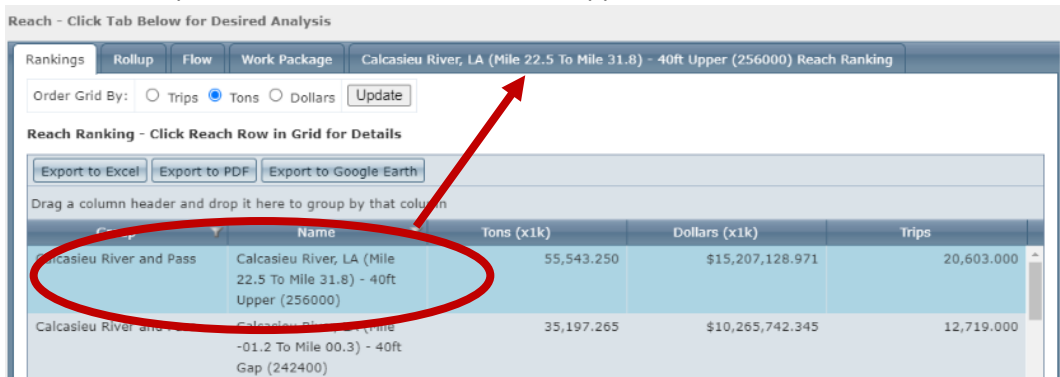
Reach - Click Tab Below for Desired Analysis

Rankings | Rollup | Flow | Work Package | Calcasieu River, LA (Mile 22.5 To Mile 31.8) - 40ft Upper (256000) Reach Ranking

Order Grid By: Trips Tons Dollars Update

Reach Ranking - Click Reach Row in Grid for Details

Export to Excel | Export to PDF | Export to Google Earth

Drag a column header and drop it here to group by that column

| Group | Name | Tons (x1k) | Dollars (x1k) | Trips |
|---|---|---|---|---|
| Calcasieu River and Pass | Calcasieu River, LA (Mile 22.5 To Mile 31.8) - 40ft Upper (256000) | 55,543.250 | $15,207,128.971 | 20,603.000 |
| Calcasieu River and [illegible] | Calcasieu River, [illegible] (Mile -01.2 To Mile 00.3) - 40ft Gap (242400) | 35,197.265 | $10,265,742.345 | 12,719.000 |